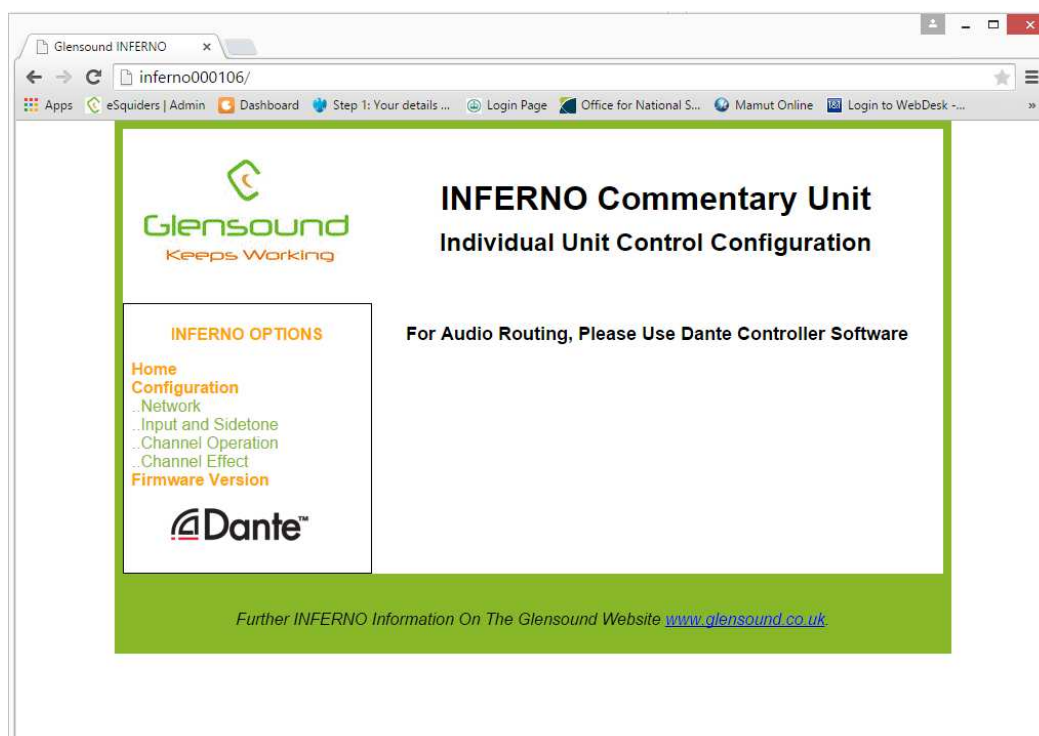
Glensound INFERNO ×

inferno000106/

Apps eSquiders | Admin Dashboard Step 1: Your details ... Login Page Office for National S... Mamut Online Login to WebDesk -... »

Glensound
Keeps Working

INFERNO Commentary Unit
Individual Unit Control Configuration

INFERNO OPTIONS

Home
Configuration
..Network
..Input and Sidetone
..Channel Operation
..Channel Effect
Firmware Version

Dante™

For Audio Routing, Please Use Dante Controller Software

Further INFERNO Information On The Glensound Website www.glensound.co.uk.